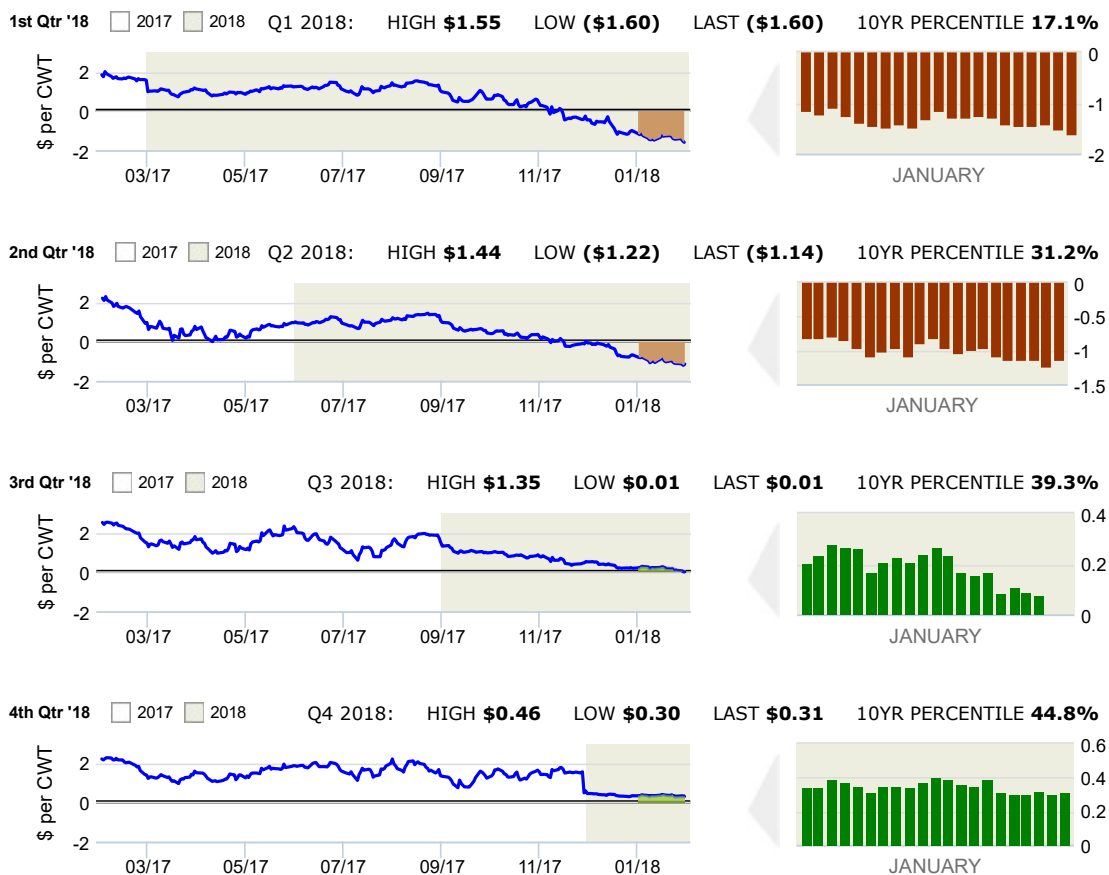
1st Qtr '18 2017 2018 Q1 2018: HIGH **$1.55** LOW **($1.60)** LAST **($1.60)** 10YR PERCENTILE **17.1%**

$ per CWT
2
0
-2
03/17 05/17 07/17 09/17 11/17 01/18

0
-1
-2
JANUARY

2nd Qtr '18 2017 2018 Q2 2018: HIGH **$1.44** LOW **($1.22)** LAST **($1.14)** 10YR PERCENTILE **31.2%**

$ per CWT
2
0
-2
03/17 05/17 07/17 09/17 11/17 01/18

0
-0.5
-1
-1.5
JANUARY

3rd Qtr '18 2017 2018 Q3 2018: HIGH **$1.35** LOW **$0.01** LAST **$0.01** 10YR PERCENTILE **39.3%**

$ per CWT
2
0
-2
03/17 05/17 07/17 09/17 11/17 01/18

0.4
0.2
0
JANUARY

4th Qtr '18 2017 2018 Q4 2018: HIGH **$0.46** LOW **$0.30** LAST **$0.31** 10YR PERCENTILE **44.8%**

$ per CWT
2
0
-2
03/17 05/17 07/17 09/17 11/17 01/18

0.6
0.4
0.2
0
JANUARY